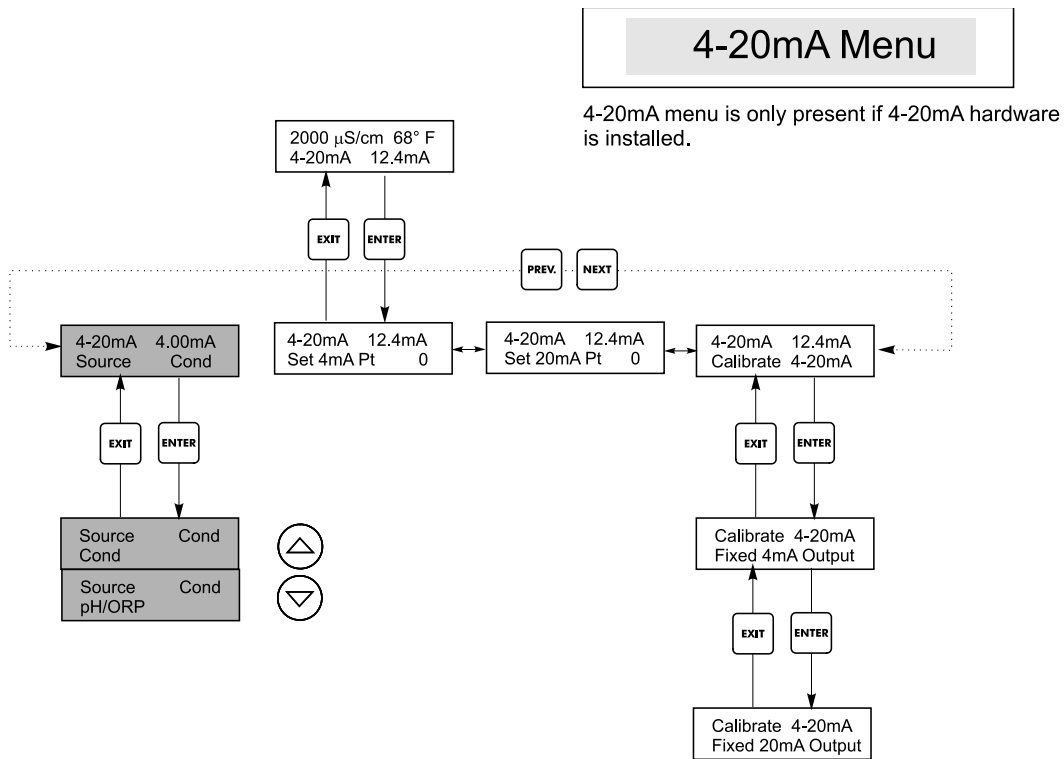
4-20mA Menu

4-20mA menu is only present if 4-20mA hardware is installed.

2000 $\mu$S/cm 68° F
4-20mA 12.4mA

EXIT

ENTER

PREV.

NEXT

4-20mA 4.00mA
Source Cond

4-20mA 12.4mA
Set 4mA Pt 0

4-20mA 12.4mA
Set 20mA Pt 0

4-20mA 12.4mA
Calibrate 4-20mA

EXIT

ENTER

EXIT

ENTER

Source Cond
Cond

Source Cond
pH/ORP

Calibrate 4-20mA
Fixed 4mA Output

EXIT

ENTER

Calibrate 4-20mA
Fixed 20mA Output